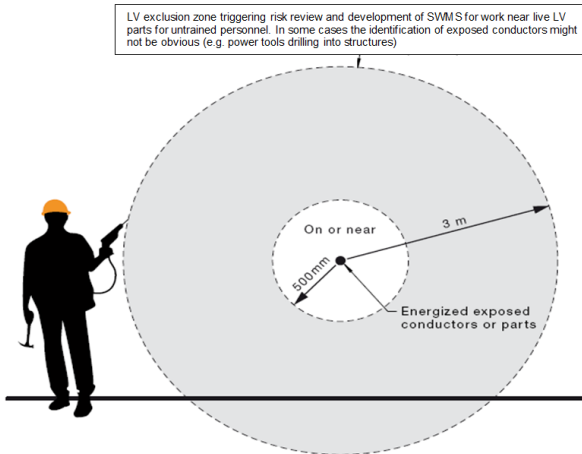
LV exclusion zone triggering risk review and development of SWMS for work near live LV parts for untrained personnel. In some cases the identification of exposed conductors might not be obvious (e.g. power tools drilling into structures)

On or near

3 m

500mm

Energized exposed conductors or parts